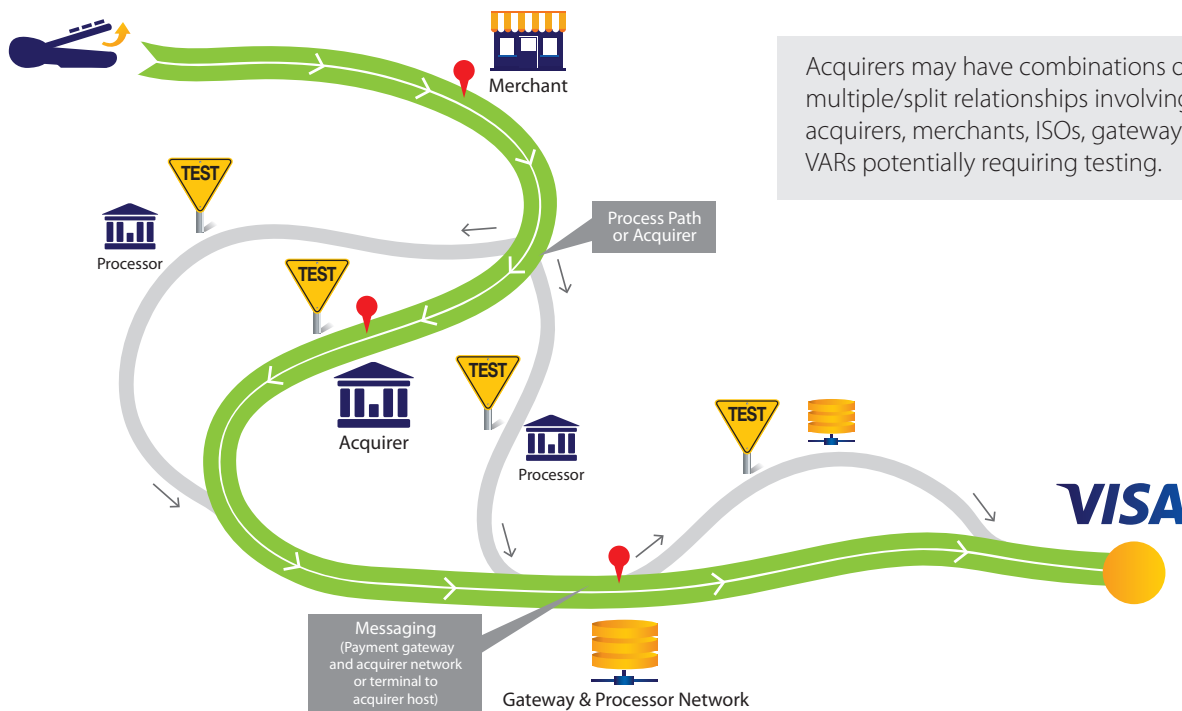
Merchant

Acquirers may have combinations o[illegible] multiple/split relationships involving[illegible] acquirers, merchants, ISOs, gateway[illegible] VARs potentially requiring testing.

TEST

Processor

Process Path or Acquirer

TEST

Acquirer

TEST

Processor

TEST

VISA

Messaging
(Payment gateway and acquirer network or terminal to acquirer host)

Gateway & Processor Network